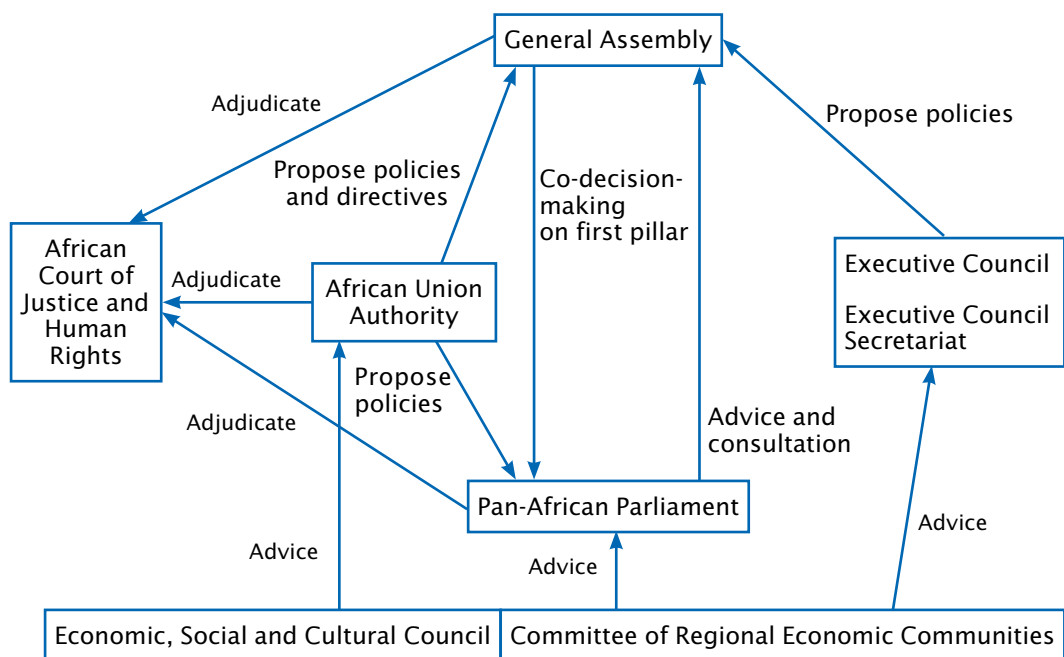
General Assembly

Adjudicate

Propose policies

Propose policies and directives

Co-decision-making on first pillar

African Court of Justice and Human Rights

Adjudicate

African Union Authority

Executive Council

Executive Council Secretariat

Propose policies

Adjudicate

Advice and consultation

Pan-African Parliament

Advice

Advice

Advice

Economic, Social and Cultural Council

Committee of Regional Economic Communities